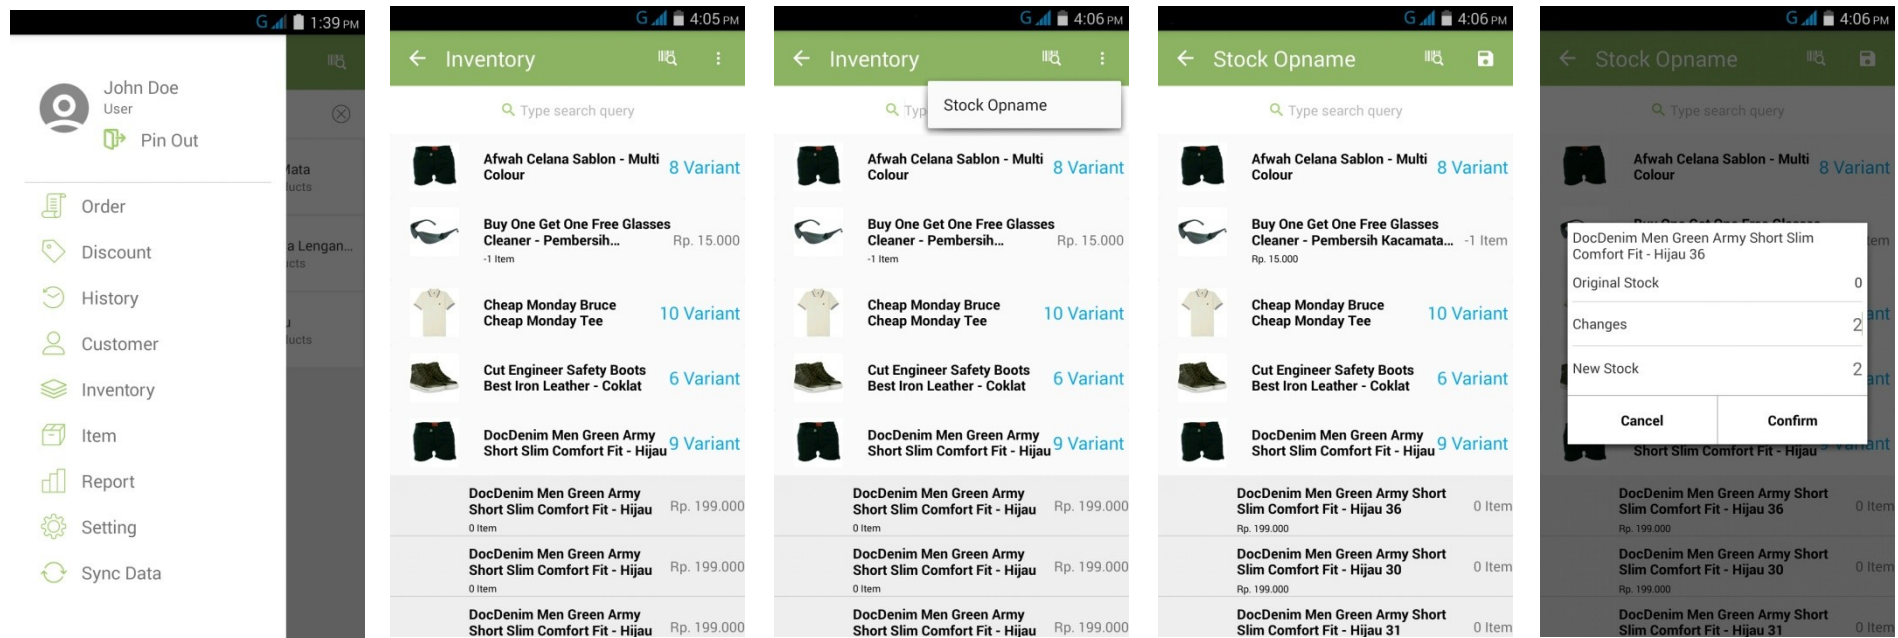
1:39 PM

John Doe
User
Pin Out

Order
Discount
History
Customer
Inventory
Item
Report
Setting
Sync Data

ata
ucts
a Lengan...
cts
ucts

4:05 PM
Inventory
Type search query
Afwah Celana Sablon - Multi Colour 8 Variant
Buy One Get One Free Glasses Cleaner - Pembersih... Rp. 15.000
-1 Item
Cheap Monday Bruce Cheap Monday Tee 10 Variant
Cut Engineer Safety Boots Best Iron Leather - Coklat 6 Variant
DocDenim Men Green Army Short Slim Comfort Fit - Hijau 9 Variant
DocDenim Men Green Army Short Slim Comfort Fit - Hijau Rp. 199.000
0 Item
DocDenim Men Green Army Short Slim Comfort Fit - Hijau Rp. 199.000
0 Item
DocDenim Men Green Army Short Slim Comfort Fit - Hijau Rp. 199.000

4:06 PM
Inventory
Typ
Stock Opname
Afwah Celana Sablon - Multi Colour 8 Variant
Buy One Get One Free Glasses Cleaner - Pembersih... Rp. 15.000
-1 Item
Cheap Monday Bruce Cheap Monday Tee 10 Variant
Cut Engineer Safety Boots Best Iron Leather - Coklat 6 Variant
DocDenim Men Green Army Short Slim Comfort Fit - Hijau 9 Variant
DocDenim Men Green Army Short Slim Comfort Fit - Hijau Rp. 199.000
0 Item
DocDenim Men Green Army Short Slim Comfort Fit - Hijau Rp. 199.000
0 Item
DocDenim Men Green Army Short Slim Comfort Fit - Hijau Rp. 199.000

4:06 PM
Stock Opname
Type search query
Afwah Celana Sablon - Multi Colour 8 Variant
Buy One Get One Free Glasses Cleaner - Pembersih Kacamata... -1 Item
Rp. 15.000
Cheap Monday Bruce Cheap Monday Tee 10 Variant
Cut Engineer Safety Boots Best Iron Leather - Coklat 6 Variant
DocDenim Men Green Army Short Slim Comfort Fit - Hijau 9 Variant
DocDenim Men Green Army Short Slim Comfort Fit - Hijau 36 0 Item
Rp. 199.000
DocDenim Men Green Army Short Slim Comfort Fit - Hijau 30 0 Item
Rp. 199.000
DocDenim Men Green Army Short Slim Comfort Fit - Hijau 31 0 Item

4:06 PM
Stock Opname
Type search query
Afwah Celana Sablon - Multi Colour 8 Variant
DocDenim Men Green Army Short Slim Comfort Fit - Hijau 36
Original Stock 0
Changes 2
New Stock 2
Cancel
Confirm
Short Slim Comfort Fit - Hijau
DocDenim Men Green Army Short Slim Comfort Fit - Hijau 36 0 Item
Rp. 199.000
DocDenim Men Green Army Short Slim Comfort Fit - Hijau 30 0 Item
Rp. 199.000
DocDenim Men Green Army Short Slim Comfort Fit - Hijau 31 0 Item